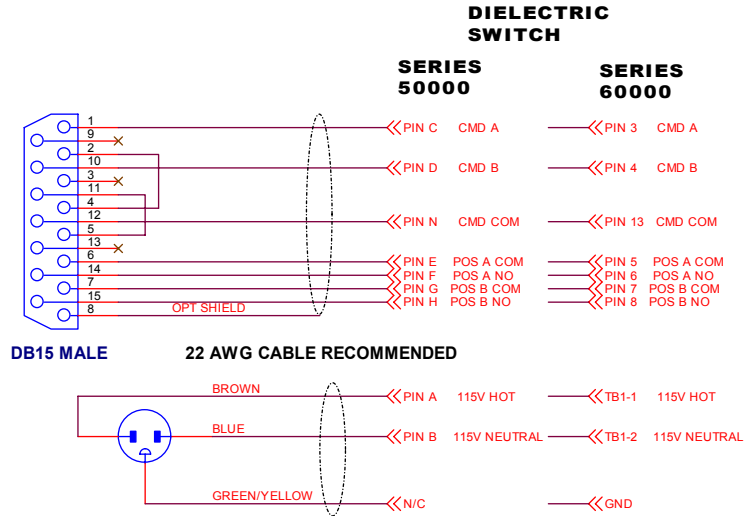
DIELECTRIC SWITCH

SERIES 50000

SERIES 60000

1
9
2
10
3
11
4
12
5
13
6
14
7
15
8

OPT SHIELD

PIN C CMD A
PIN D CMD B
PIN N CMD COM
PIN E POS A COM
PIN F POS A NO
PIN G POS B COM
PIN H POS B NO

PIN 3 CMD A
PIN 4 CMD B
PIN 13 CMD COM
PIN 5 POS A COM
PIN 6 POS A NO
PIN 7 POS B COM
PIN 8 POS B NO

DB15 MALE

22 AWG CABLE RECOMMENDED

BROWN
BLUE
GREEN/YELLOW

PIN A 115V HOT
PIN B 115V NEUTRAL
N/C

TB1-1 115V HOT
TB1-2 115V NEUTRAL
GND